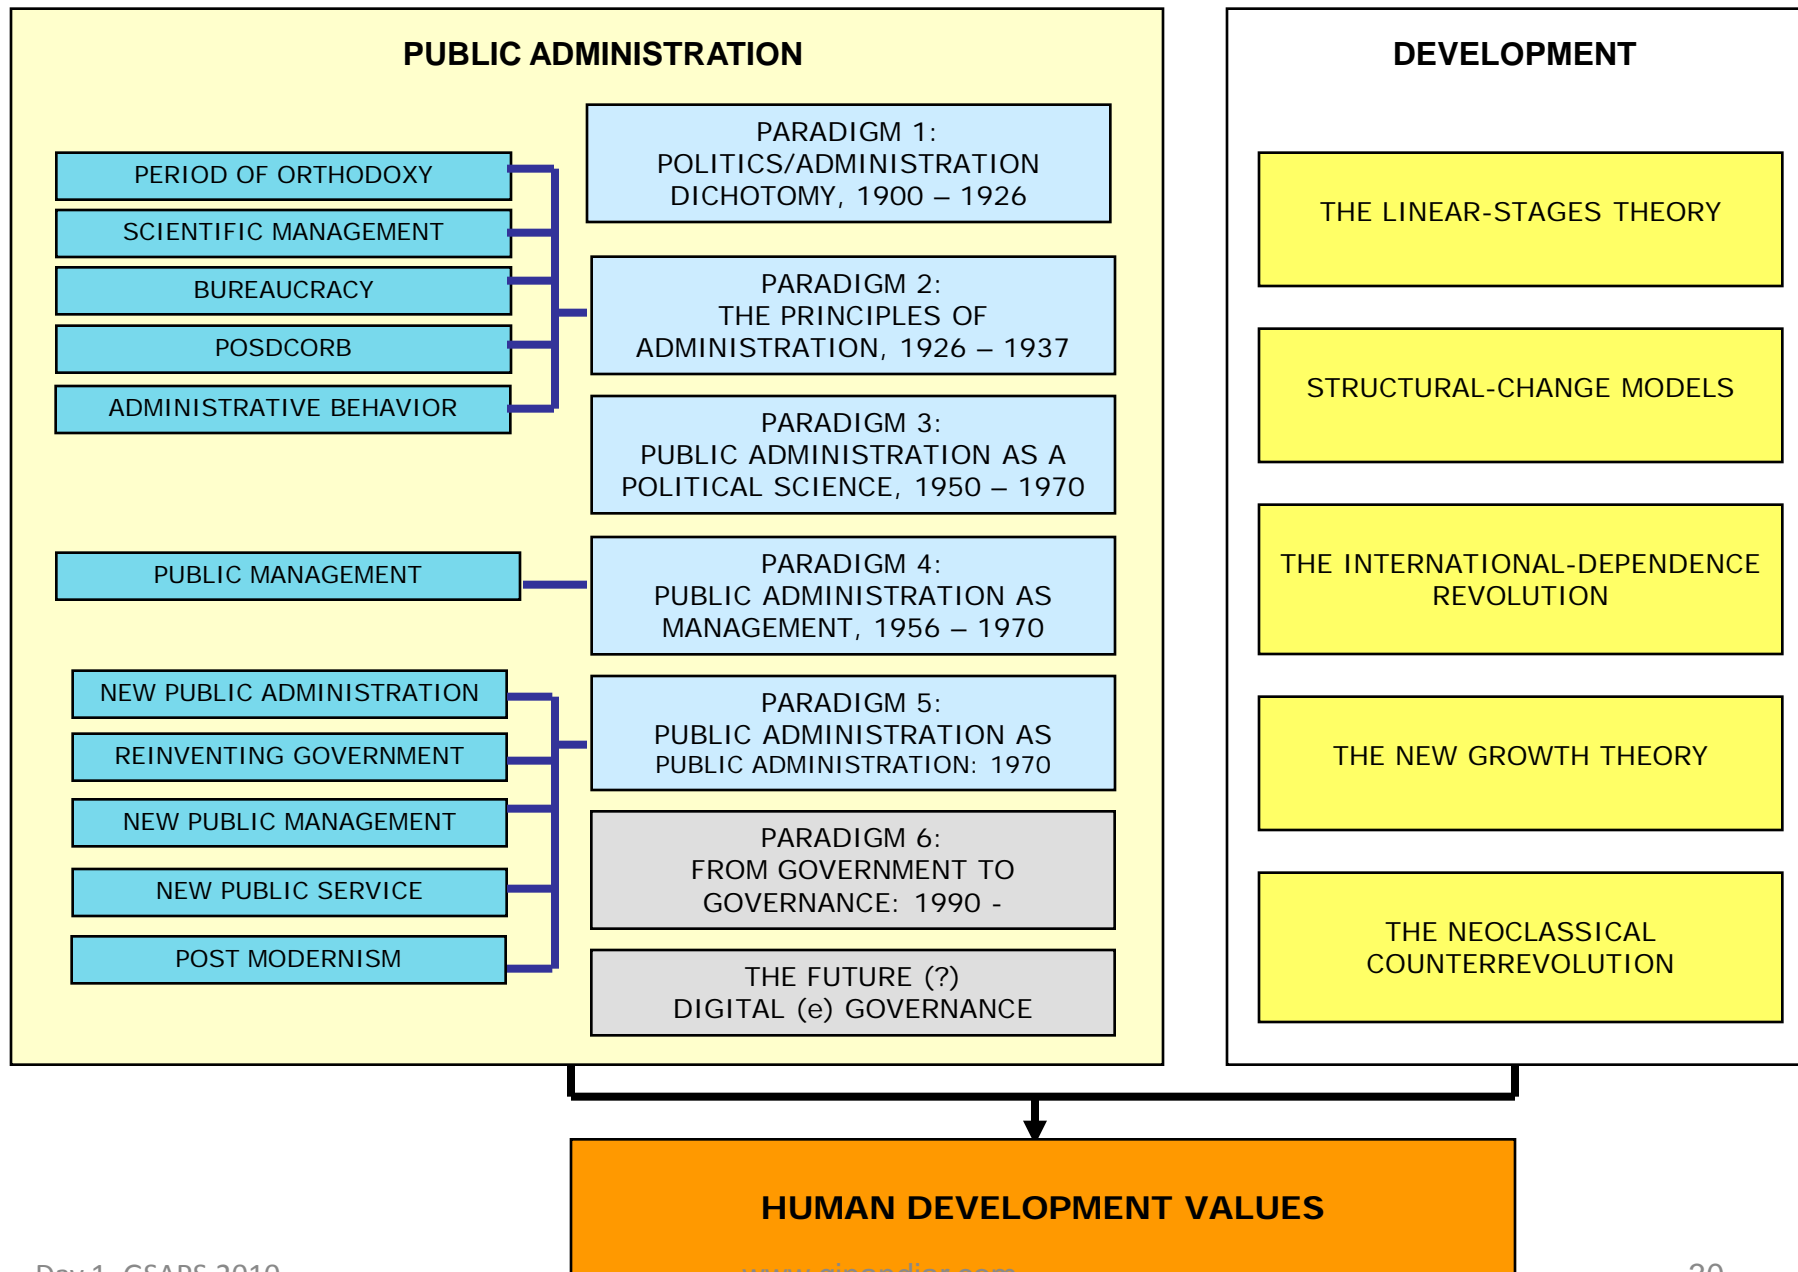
PUBLIC ADMINISTRATION

PERIOD OF ORTHODOXY

SCIENTIFIC MANAGEMENT

BUREAUCRACY

POSDCORB

ADMINISTRATIVE BEHAVIOR

PARADIGM 1: POLITICS/ADMINISTRATION DICHOTOMY, 1900 – 1926

PARADIGM 2: THE PRINCIPLES OF ADMINISTRATION, 1926 – 1937

PARADIGM 3: PUBLIC ADMINISTRATION AS A POLITICAL SCIENCE, 1950 – 1970

PUBLIC MANAGEMENT

PARADIGM 4: PUBLIC ADMINISTRATION AS MANAGEMENT, 1956 – 1970

NEW PUBLIC ADMINISTRATION

REINVENTING GOVERNMENT

NEW PUBLIC MANAGEMENT

NEW PUBLIC SERVICE

POST MODERNISM

PARADIGM 5: PUBLIC ADMINISTRATION AS PUBLIC ADMINISTRATION: 1970

PARADIGM 6: FROM GOVERNMENT TO GOVERNANCE: 1990 -

THE FUTURE (?) DIGITAL (e) GOVERNANCE

DEVELOPMENT

THE LINEAR-STAGES THEORY

STRUCTURAL-CHANGE MODELS

THE INTERNATIONAL-DEPENDENCE REVOLUTION

THE NEW GROWTH THEORY

THE NEOCLASSICAL COUNTERREVOLUTION

HUMAN DEVELOPMENT VALUES

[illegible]